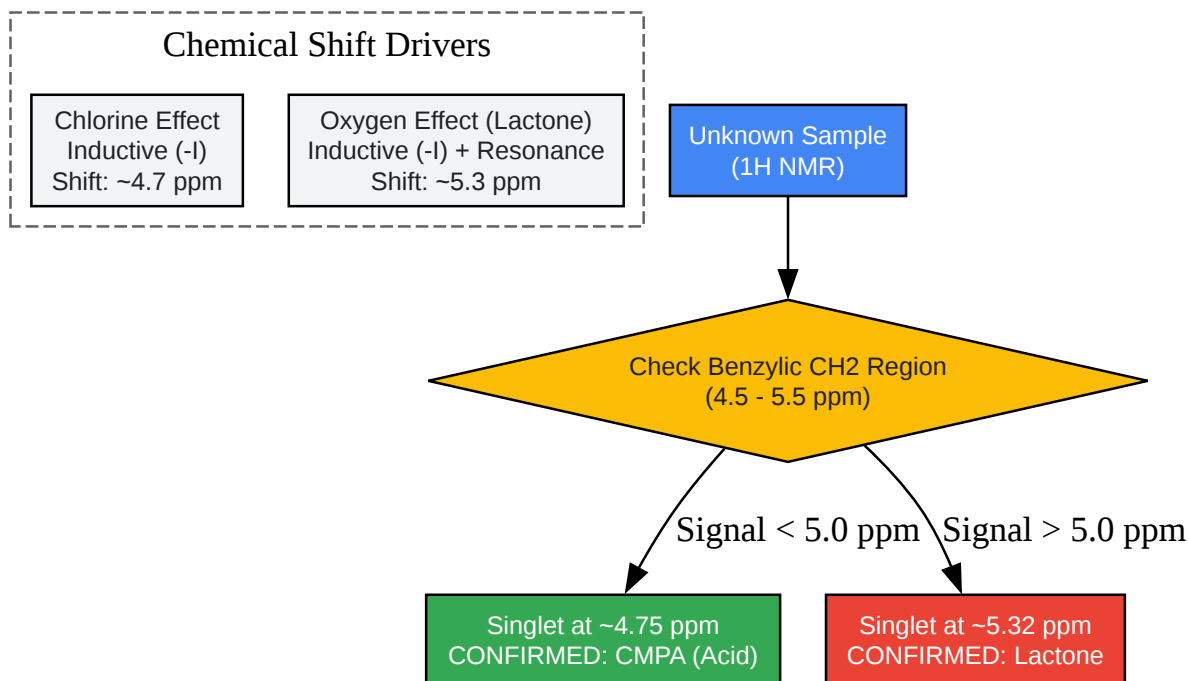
Chemical Shift Drivers

Chlorine Effect
Inductive (-I)
Shift: ~4.7 ppm

Oxygen Effect (Lactone)
Inductive (-I) + Resonance
Shift: ~5.3 ppm

Unknown Sample
(1H NMR)

Check Benzylic CH2 Region
(4.5 - 5.5 ppm)

Signal < 5.0 ppm

Signal > 5.0 ppm

Singlet at ~4.75 ppm
CONFIRMED: CMPA (Acid)

Singlet at ~5.32 ppm
CONFIRMED: Lactone